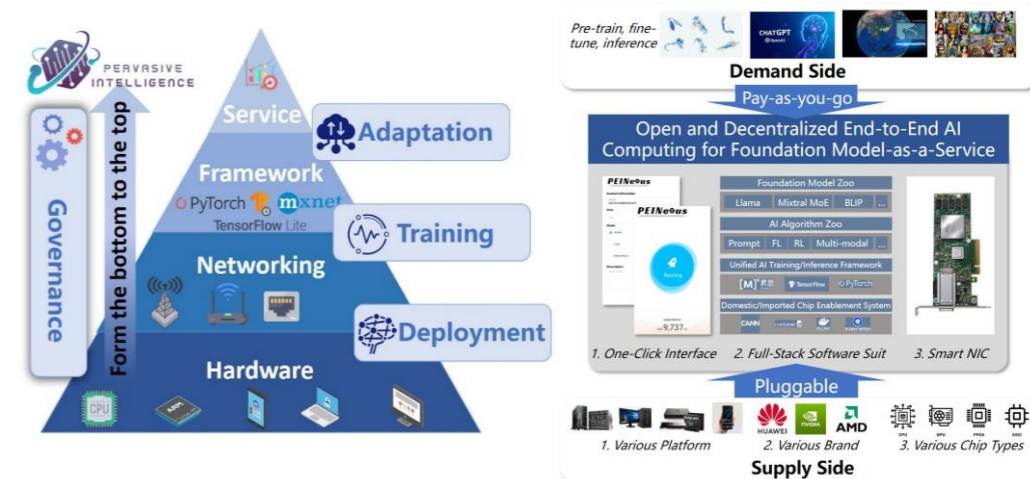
PERVASIVE INTELLIGENCE

Governance

Form the bottom to the top

Service

Adaptation

Framework

PyTorch mxnet

TensorFlow Lite

Training

Networking

Deployment

Hardware

CPU

Pre-train, fine-tune, inference

CHATGPT

Demand Side

Pay-as-you-go

Open and Decentralized End-to-End AI Computing for Foundation Model-as-a-Service

PEINeous

PEINeous

Running

9,737

Foundation Model Zoo

Llama | Mixtral MoE | BLIP | ...

AI Algorithm Zoo

Prompt | FL | RL | Multi-modal | ...

Unified AI Training/Inference Framework

TensorFlow | PyTorch

Domestic/Imported Chip Enablement System

CANN

1. One-Click Interface

2. Full-Stack Software Suit

3. Smart NIC

Pluggable

HUAWEI

NVIDIA

AMD

1. Various Platform

2. Various Brand

3. Various Chip Types

Supply Side